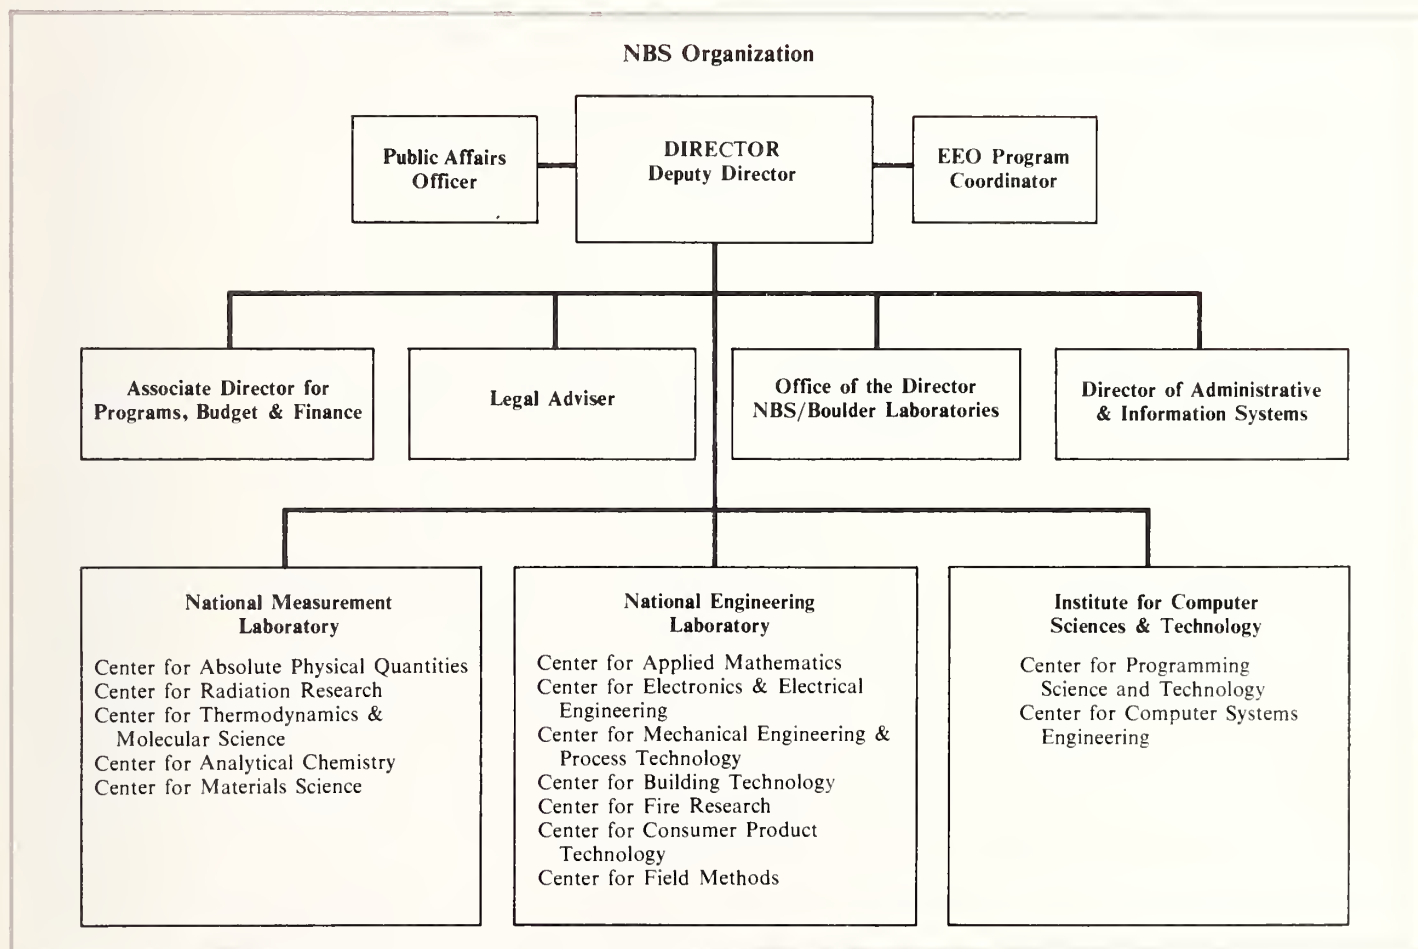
NBS Organization

Public Affairs Officer

DIRECTOR
Deputy Director

EEO Program Coordinator

Associate Director for Programs, Budget & Finance

Legal Adviser

Office of the Director NBS/Boulder Laboratories

Director of Administrative & Information Systems

National Measurement Laboratory

Center for Absolute Physical Quantities
Center for Radiation Research
Center for Thermodynamics & Molecular Science
Center for Analytical Chemistry
Center for Materials Science

National Engineering Laboratory

Center for Applied Mathematics
Center for Electronics & Electrical Engineering
Center for Mechanical Engineering & Process Technology
Center for Building Technology
Center for Fire Research
Center for Consumer Product Technology
Center for Field Methods

Institute for Computer Sciences & Technology

Center for Programming Science and Technology
Center for Computer Systems Engineering